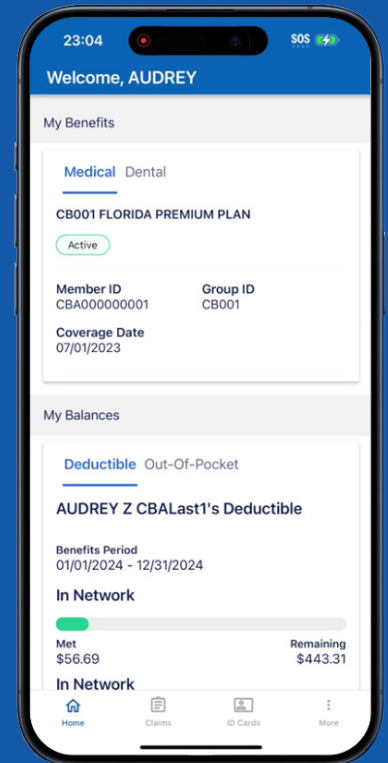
23:04

SOS

Welcome, AUDREY

My Benefits

Medical Dental

CB001 FLORIDA PREMIUM PLAN

Active

Member ID
CBA000000001

Group ID
CB001

Coverage Date
07/01/2023

My Balances

Deductible Out-Of-Pocket

AUDREY Z CBALast1's Deductible

Benefits Period
01/01/2024 - 12/31/2024

In Network

Met
$56.69

Remaining
$443.31

In Network

Home Claims ID Cards More